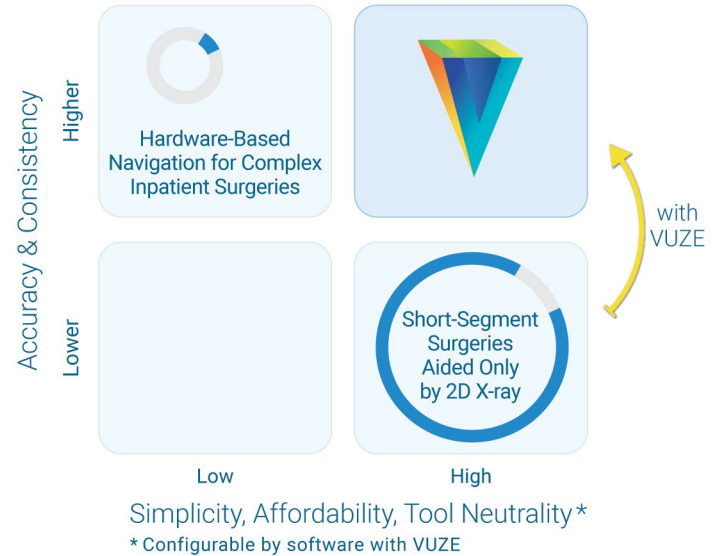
Accuracy & Consistency

Higher

Hardware-Based Navigation for Complex Inpatient Surgeries

with VUZE

Lower

Short-Segment Surgeries Aided Only by 2D X-ray

Low

High

Simplicity, Affordability, Tool Neutrality*

* Configurable by software with VUZE